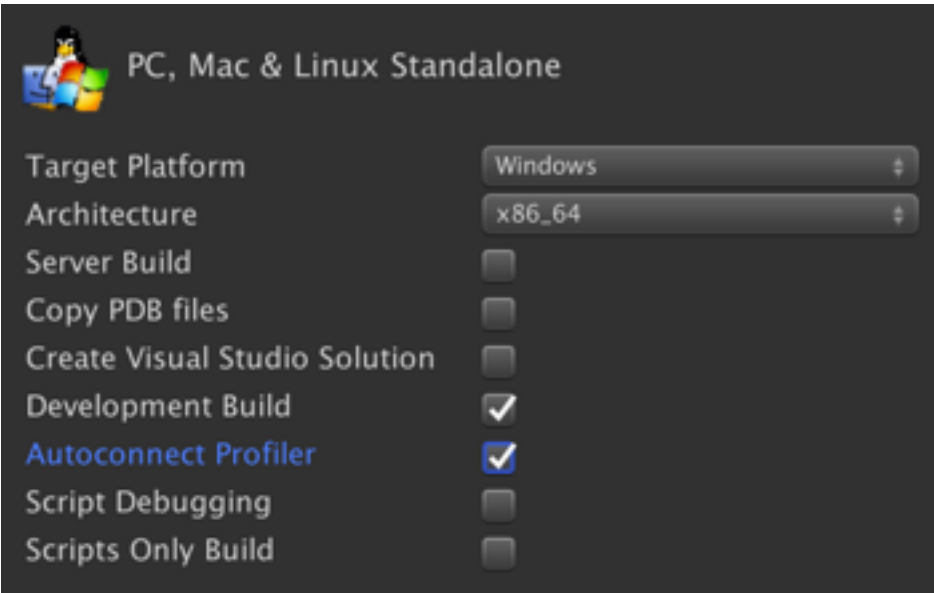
PC, Mac & Linux Standalone

Target Platform Windows
Architecture x86_64
Server Build
Copy PDB files
Create Visual Studio Solution
Development Build
Autoconnect Profiler
Script Debugging
Scripts Only Build